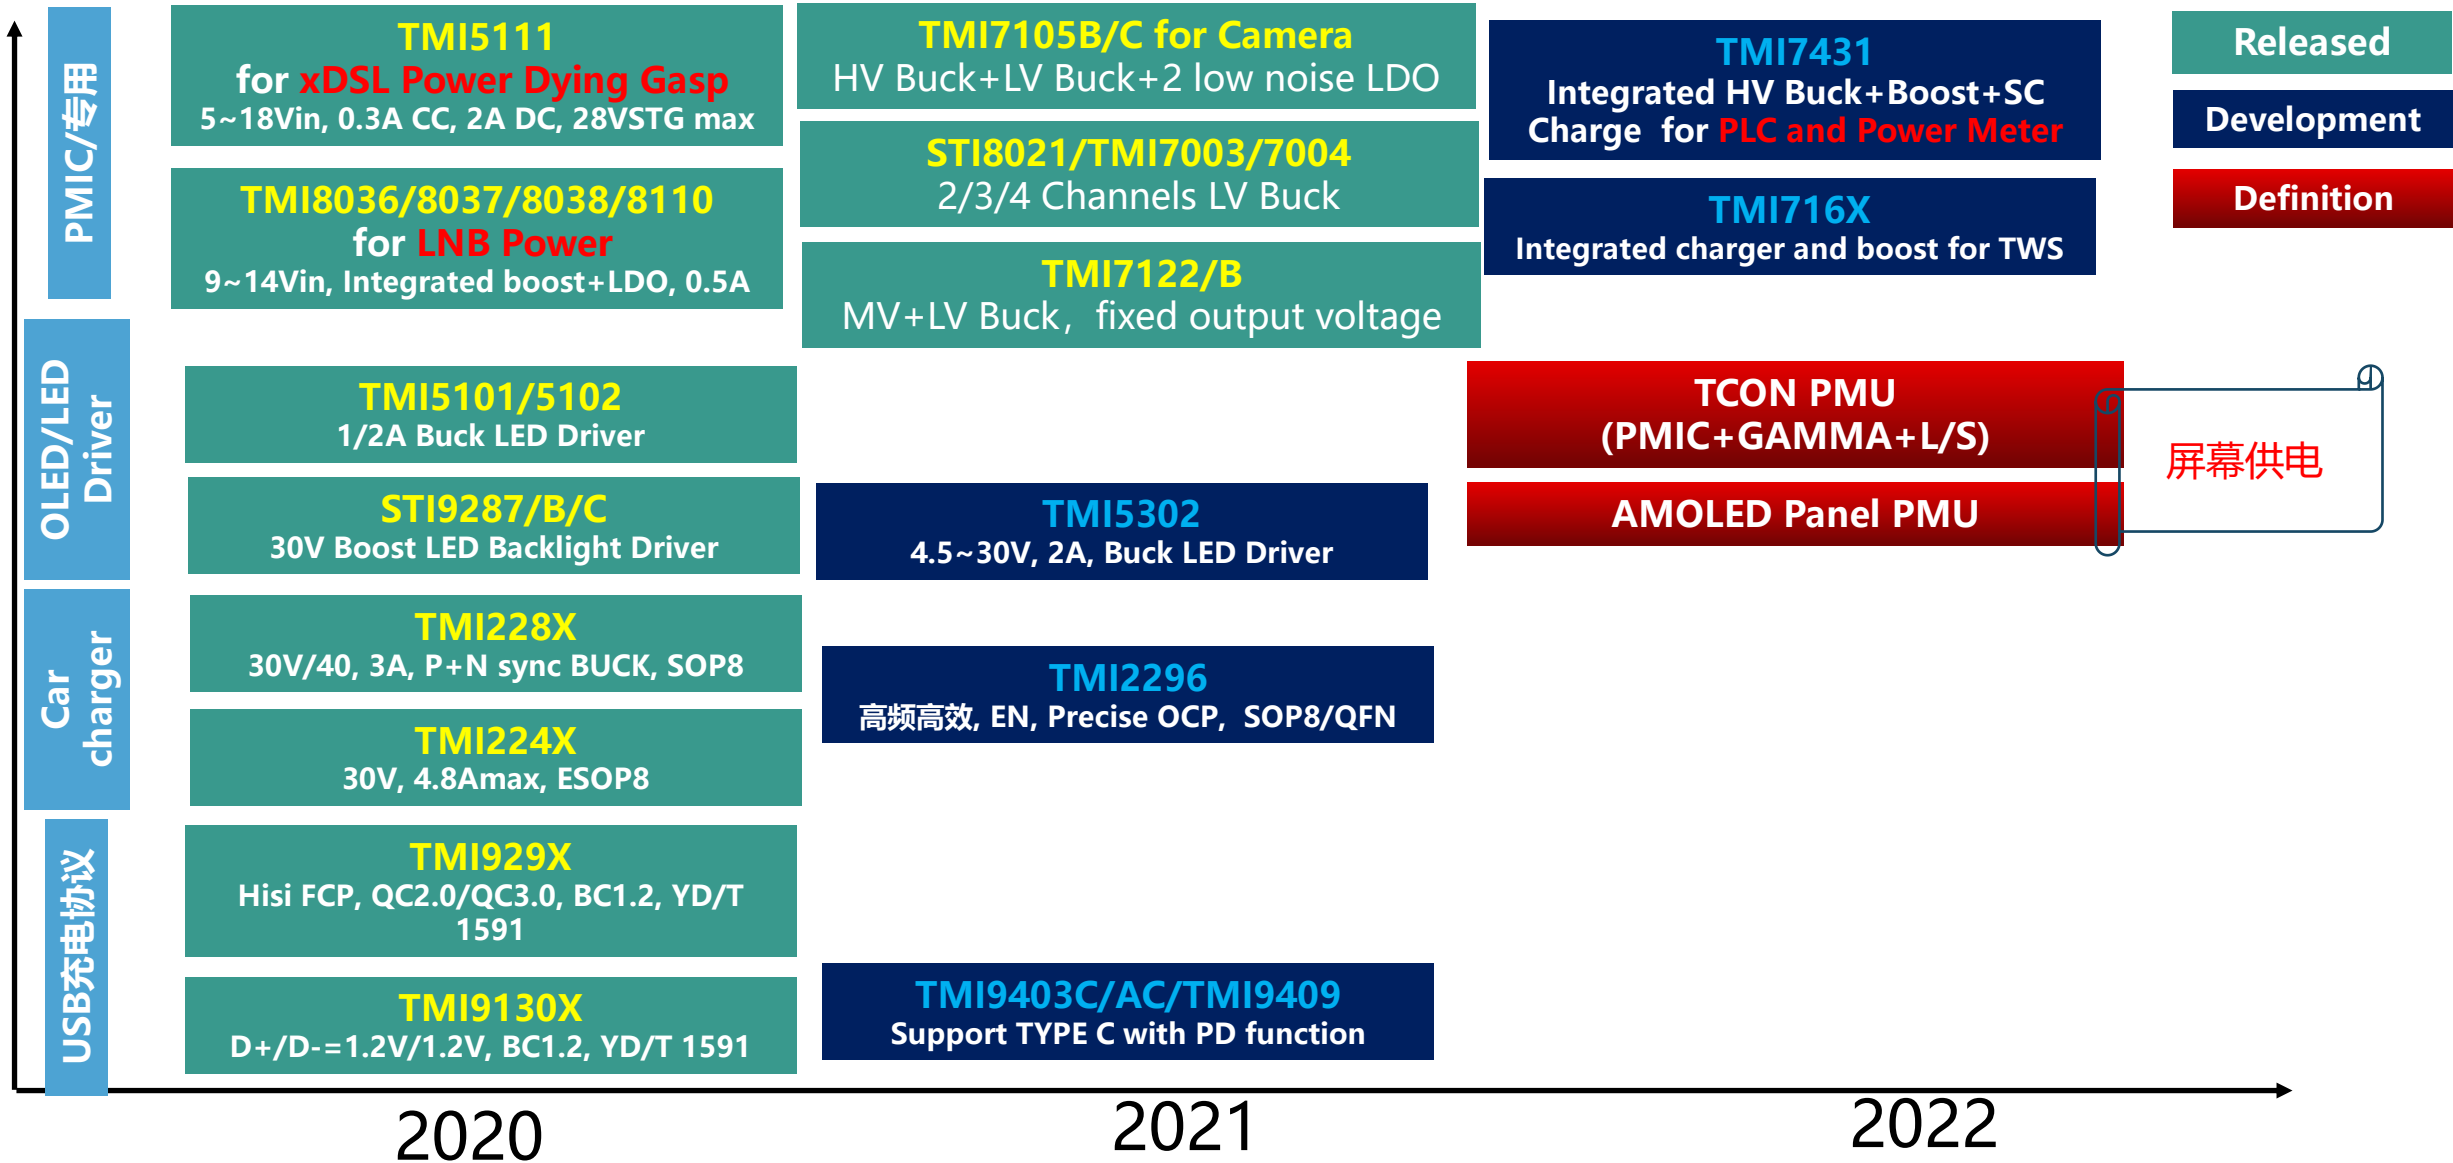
PMIC/专用

TMI5111
for xDSL Power Dying Gasp
5~18Vin, 0.3A CC, 2A DC, 28VSTG max

TMI8036/8037/8038/8110
for LNB Power
9~14Vin, Integrated boost+LDO, 0.5A

TMI7105B/C for Camera
HV Buck+LV Buck+2 low noise LDO

STI8021/TMI7003/7004
2/3/4 Channels LV Buck

TMI7122/B
MV+LV Buck，fixed output voltage

TMI7431
Integrated HV Buck+Boost+SC Charge for PLC and Power Meter

TMI716X
Integrated charger and boost for TWS

Released

Development

Definition

OLED/LED Driver

TMI5101/5102
1/2A Buck LED Driver

STI9287/B/C
30V Boost LED Backlight Driver

TMI5302
4.5~30V, 2A, Buck LED Driver

TCON PMU
(PMIC+GAMMA+L/S)

AMOLED Panel PMU

屏幕供电

Car charger

TMI228X
30V/40, 3A, P+N sync BUCK, SOP8

TMI224X
30V, 4.8Amax, ESOP8

TMI2296
高频高效, EN, Precise OCP, SOP8/QFN

USB充电协议

TMI929X
Hisi FCP, QC2.0/QC3.0, BC1.2, YD/T 1591

TMI9130X
D+/D-=1.2V/1.2V, BC1.2, YD/T 1591

TMI9403C/AC/TMI9409
Support TYPE C with PD function

2020

2021

2022